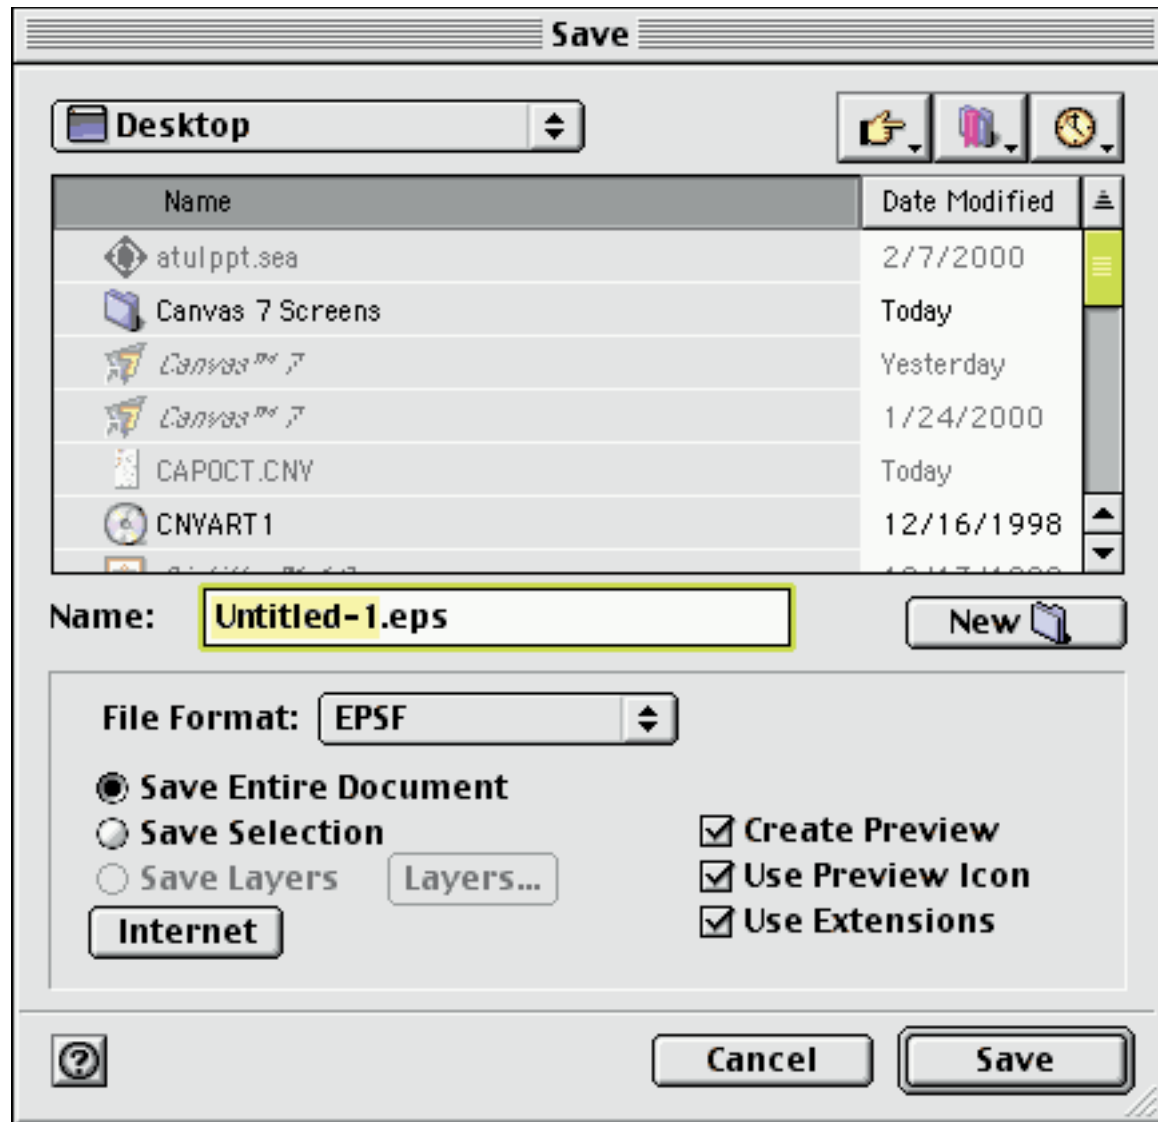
Save

Desktop

| Name | Date Modified |
|---|---|
| atulppt.sea | 2/7/2000 |
| Canvas 7 Screens | Today |
| Canvas™ 7 | Yesterday |
| Canvas™ 7 | 1/24/2000 |
| CAPOCT.CNV | Today |
| CNVART1 | 12/16/1998 |
| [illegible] | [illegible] |

Name: Untitled-1.eps

New

File Format: EPSF

Save Entire Document
Save Selection
Save Layers
Layers...
Internet

Create Preview
Use Preview Icon
Use Extensions

?

Cancel
Save